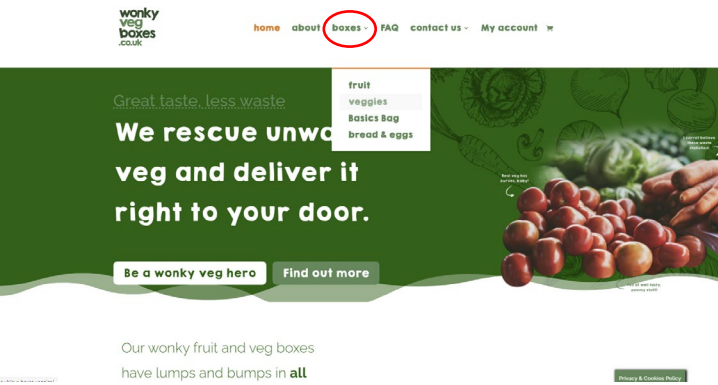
wonky veg boxes .co.uk

home about boxes FAQ contact us My account

fruit
veggies
Basics Bag
bread & eggs

Great taste, less waste

We rescue unwa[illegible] veg and deliver it right to your door.

Be a wonky veg hero
Find out more

Real veg has curves, baby!

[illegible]

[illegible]

Our wonky fruit and veg boxes have lumps and bumps in all

Privacy & Cookies Policy